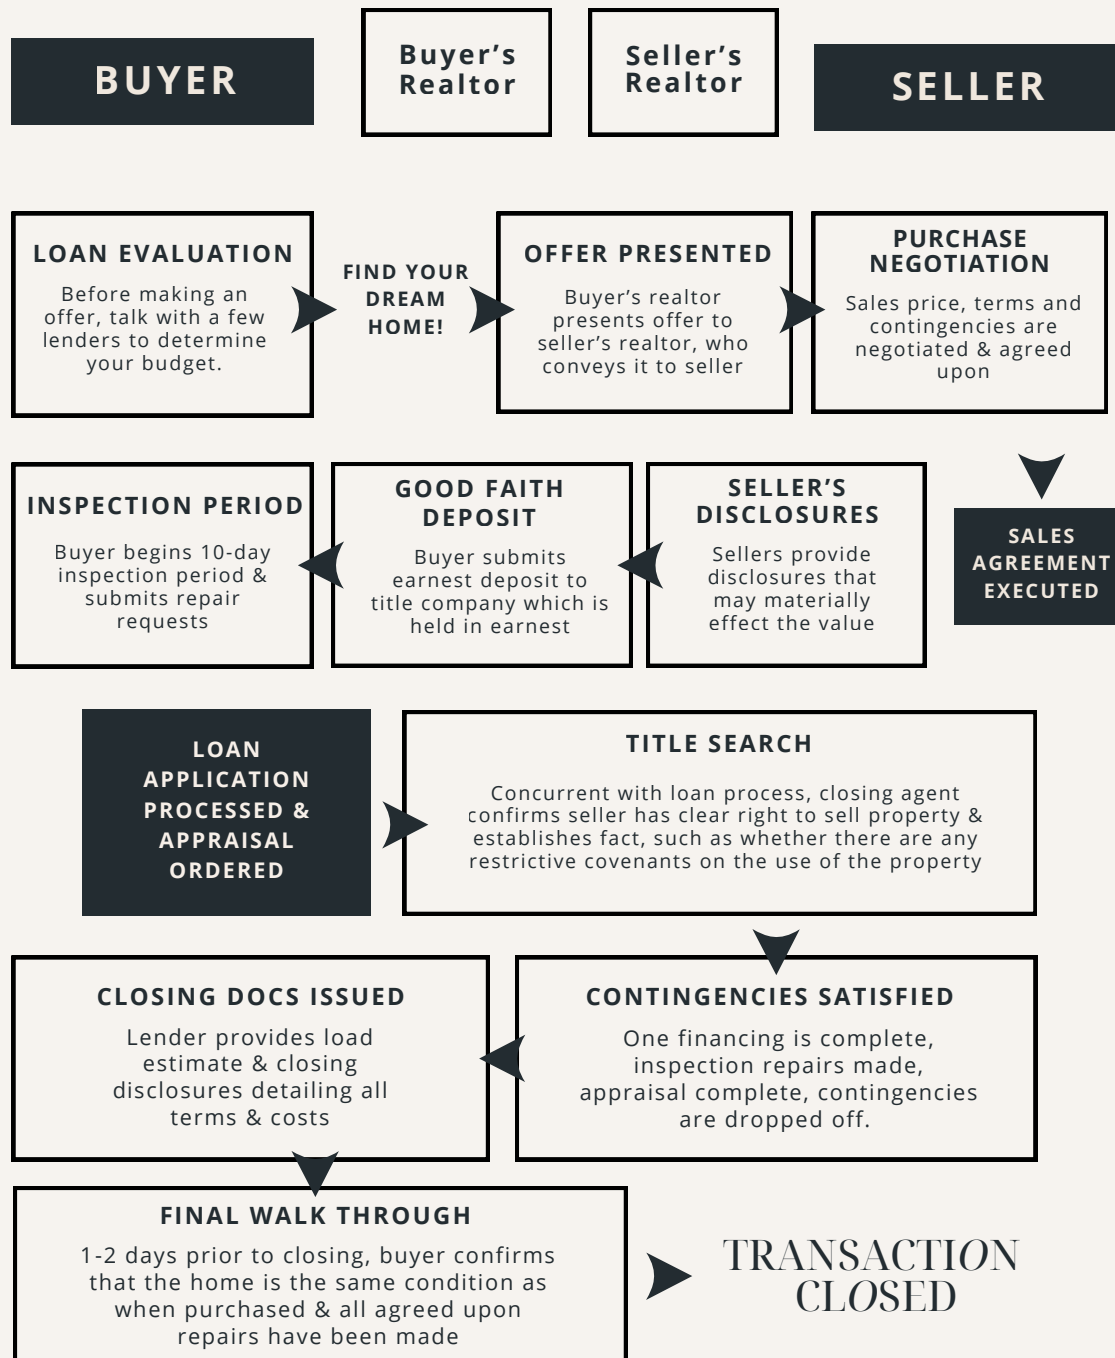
BUYER

Buyer's Realtor

Seller's Realtor

SELLER

LOAN EVALUATION

Before making an offer, talk with a few lenders to determine your budget.

FIND YOUR DREAM HOME!

OFFER PRESENTED

Buyer's realtor presents offer to seller's realtor, who conveys it to seller

PURCHASE NEGOTIATION

Sales price, terms and contingencies are negotiated & agreed upon

SALES AGREEMENT EXECUTED

SELLER'S DISCLOSURES

Sellers provide disclosures that may materially effect the value

GOOD FAITH DEPOSIT

Buyer submits earnest deposit to title company which is held in earnest

INSPECTION PERIOD

Buyer begins 10-day inspection period & submits repair requests

LOAN APPLICATION PROCESSED & APPRAISAL ORDERED

TITLE SEARCH

Concurrent with loan process, closing agent confirms seller has clear right to sell property & establishes fact, such as whether there are any restrictive covenants on the use of the property

CONTINGENCIES SATISFIED

One financing is complete, inspection repairs made, appraisal complete, contingencies are dropped off.

CLOSING DOCS ISSUED

Lender provides load estimate & closing disclosures detailing all terms & costs

FINAL WALK THROUGH

1-2 days prior to closing, buyer confirms that the home is the same condition as when purchased & all agreed upon repairs have been made

TRANSACTION CLOSED